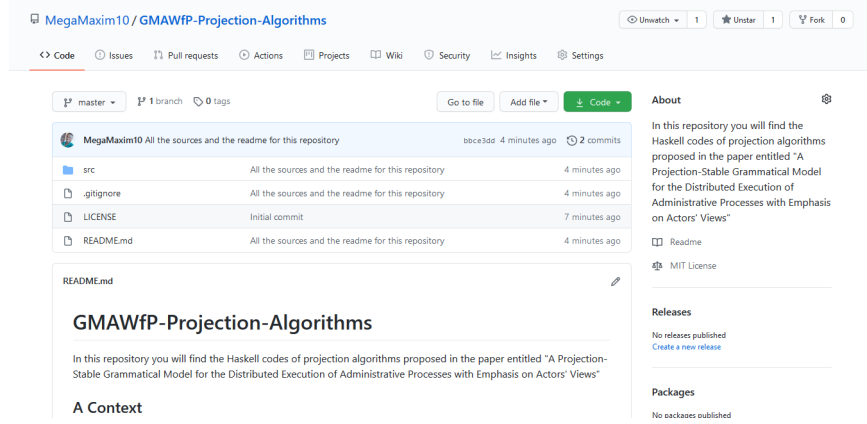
MegaMaxim10 / GMAWfP-Projection-Algorithms

Unwatch 1 Unstar 1 Fork 0

Code Issues Pull requests Actions Projects Wiki Security Insights Settings

master 1 branch 0 tags

Go to file Add file Code

MegaMaxim10 All the sources and the readme for this repository bbce3dd 4 minutes ago 2 commits

| | | |
|---|---|---|
| src | All the sources and the readme for this repository | 4 minutes ago |
| .gitignore | All the sources and the readme for this repository | 4 minutes ago |
| LICENSE | Initial commit | 7 minutes ago |
| README.md | All the sources and the readme for this repository | 4 minutes ago |

README.md

GMAWfP-Projection-Algorithms

In this repository you will find the Haskell codes of projection algorithms proposed in the paper entitled "A Projection-Stable Grammatical Model for the Distributed Execution of Administrative Processes with Emphasis on Actors' Views"

A Context

About

In this repository you will find the Haskell codes of projection algorithms proposed in the paper entitled "A Projection-Stable Grammatical Model for the Distributed Execution of Administrative Processes with Emphasis on Actors' Views"

Readme

MIT License

Releases

No releases published
Create a new release

Packages

No packages published